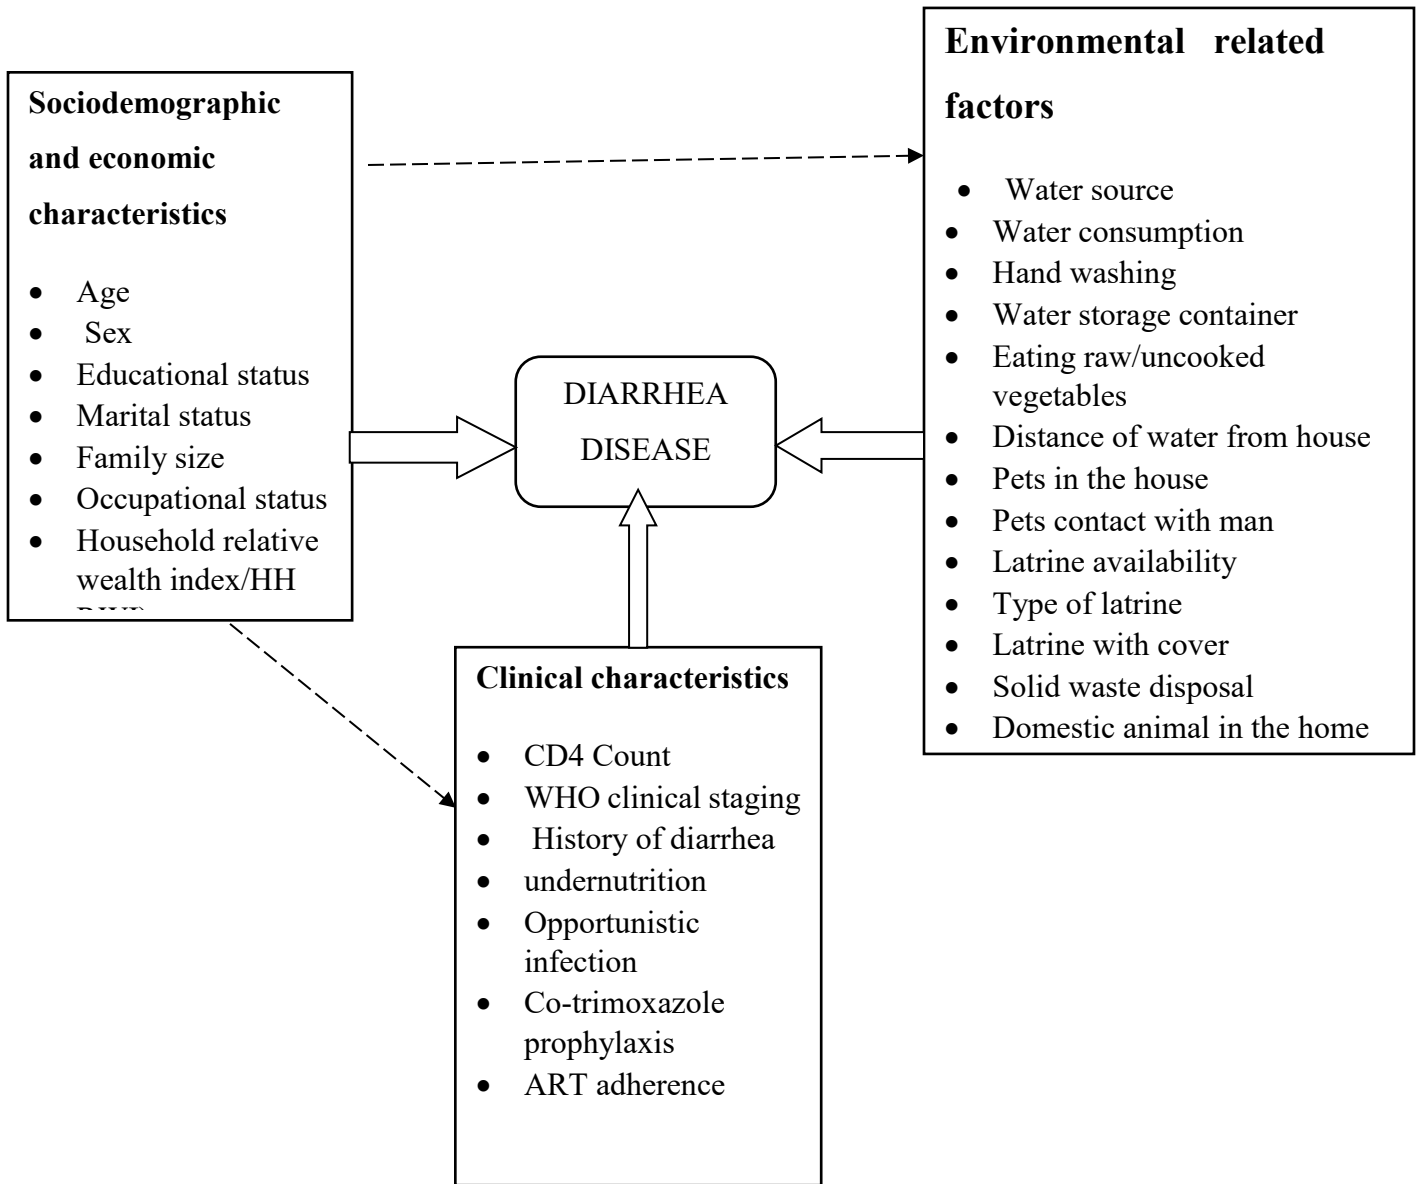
Sociodemographic and economic characteristics

- Age
- Sex
- Educational status
- Marital status
- Family size
- Occupational status
- Household relative wealth index/HH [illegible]

Environmental related factors

- Water source
- Water consumption
- Hand washing
- Water storage container
- Eating raw/uncooked vegetables
- Distance of water from house
- Pets in the house
- Pets contact with man
- Latrine availability
- Type of latrine
- Latrine with cover
- Solid waste disposal
- Domestic animal in the home

DIARRHEA DISEASE

Clinical characteristics

- CD4 Count
- WHO clinical staging
- History of diarrhea
- undernutrition
- Opportunistic infection
- Co-trimoxazole prophylaxis
- ART adherence